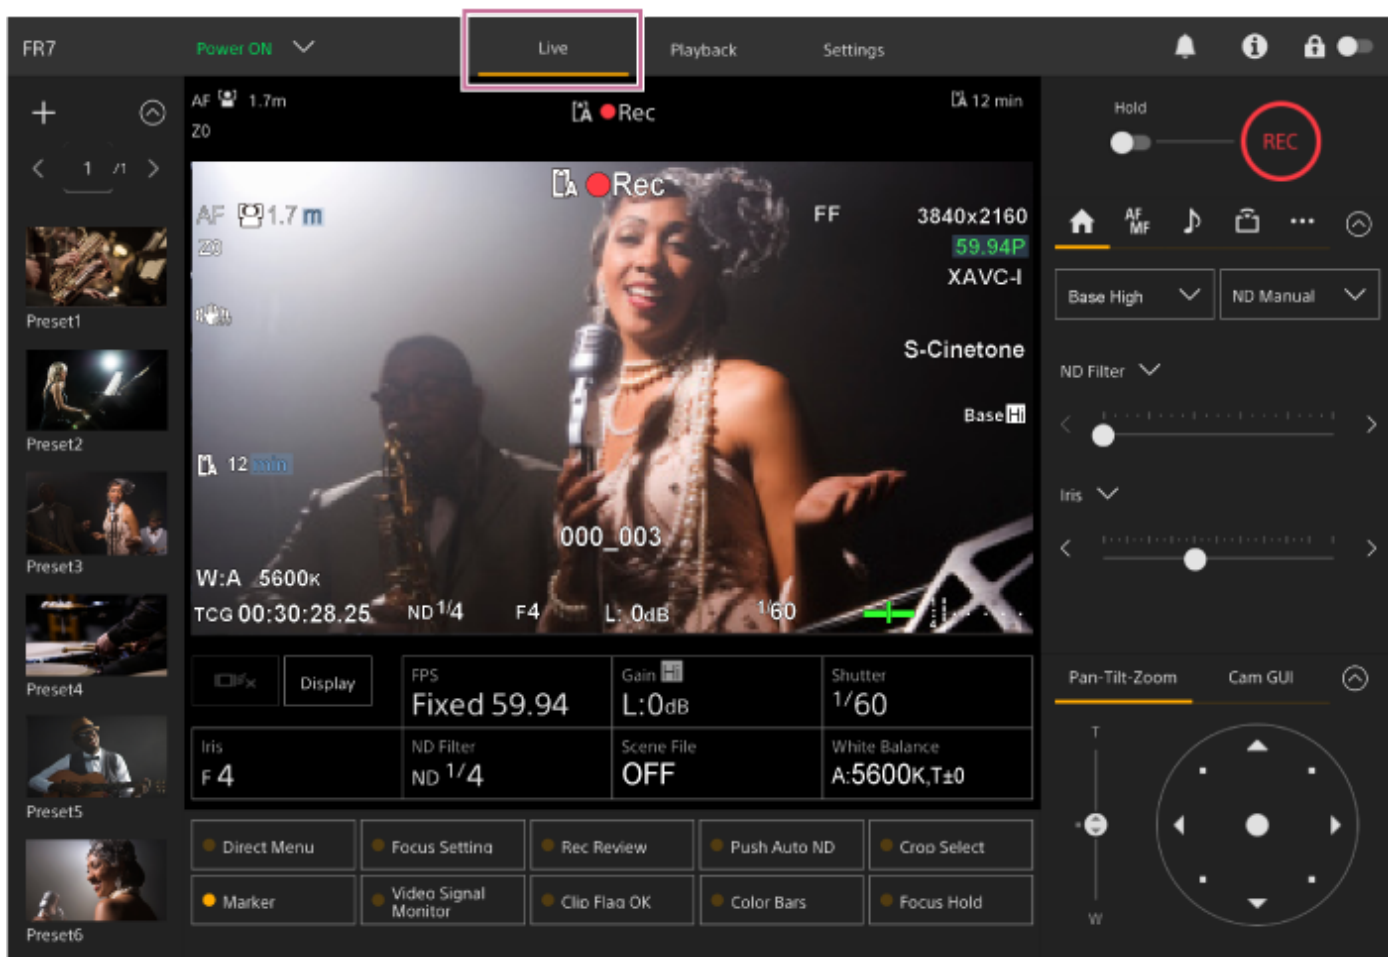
FR7 Power ON

Live Playback Settings

1 /1

Preset1

Preset2

Preset3

Preset4

Preset5

Preset6

AF 1.7m
Z0

Rec

12 min

Rec

AF 1.7 m
Z0

FF 3840x2160
59.94P
XAVC-I

S-Cinetone

Base Hi

12 min

000_003

W:A 5600K
TCG 00:30:28.25 ND 1/4 F4 L: 0dB 1/60

Display

| FPS Fixed 59.94 | Gain Hi L:0dB | Shutter 1/60 |
|---|---|---|
| Iris F 4 | ND Filter ND 1/4 | Scene File OFF | White Balance A:5600K,T±0 |

Direct Menu | Focus Setting | Rec Review | Push Auto ND | Crop Select
Marker | Video Signal Monitor | Clip Flag OK | Color Bars | Focus Hold

Hold

REC

AF MF

Base High

ND Manual

ND Filter

Iris

Pan-Tilt-Zoom Cam GUI

T

W